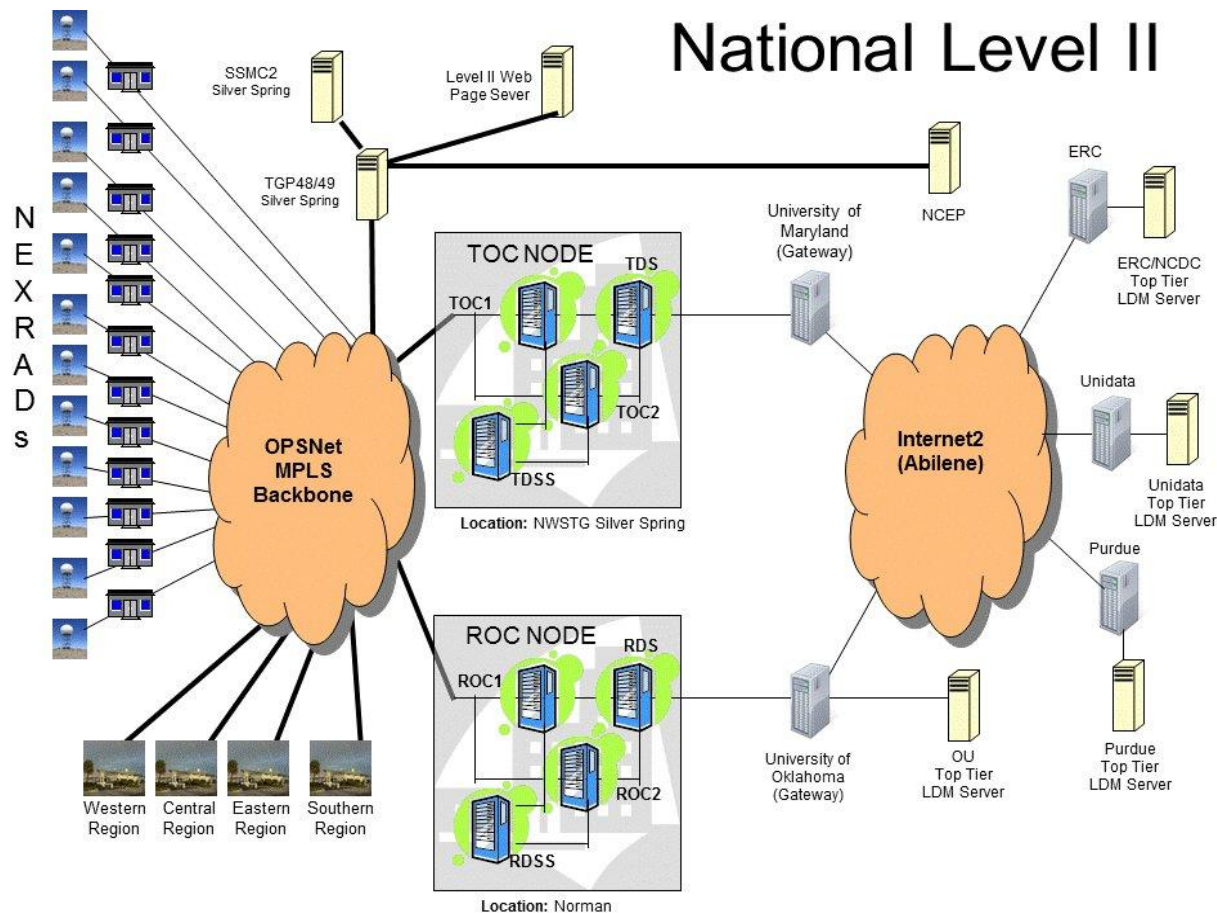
National Level II

SSMC2
Silver Spring

Level II Web
Page Sever

TGP48/49
Silver Spring

NCEP

ERC

ERC/NCDC
Top Tier
LDM Server

N
E
X
R
A
D
s

TOC NODE

TOC1

TDS

TOC2

TDSS

Location: NWSTG Silver Spring

University of
Maryland
(Gateway)

OPSNet
MPLS
Backbone

Internet2
(Abilene)

Unidata

Unidata
Top Tier
LDM Server

Purdue

ROC NODE

ROC1

RDS

ROC2

RDSS

Location: Norman

University of
Oklahoma
(Gateway)

OU
Top Tier
LDM Server

Purdue
Top Tier
LDM Server

Western
Region

Central
Region

Eastern
Region

Southern
Region